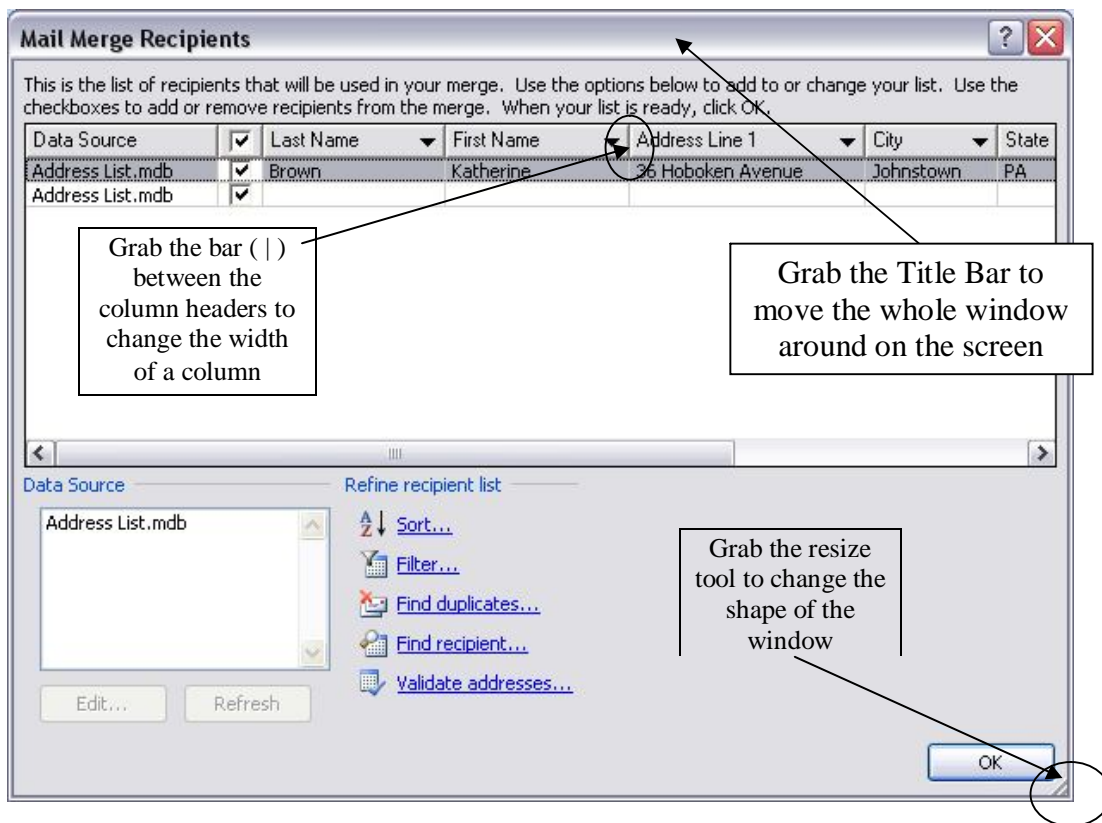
Mail Merge Recipients

This is the list of recipients that will be used in your merge. Use the options below to add to or change your list. Use the checkboxes to add or remove recipients from the merge. When your list is ready, click OK.

| Data Source | ☑ | Last Name | First Name | Address Line 1 | City | State |
|---|---|---|---|---|---|---|
| Address List.mdb | ☑ | Brown | Katherine | 36 Hoboken Avenue | Johnstown | PA |
| Address List.mdb | ☑ | | | | | |

Grab the bar ( | ) between the column headers to change the width of a column

Grab the Title Bar to move the whole window around on the screen

Data Source

Address List.mdb

Edit...

Refresh

Refine recipient list

Sort...

Filter...

Find duplicates...

Find recipient...

Validate addresses...

Grab the resize tool to change the shape of the window

OK